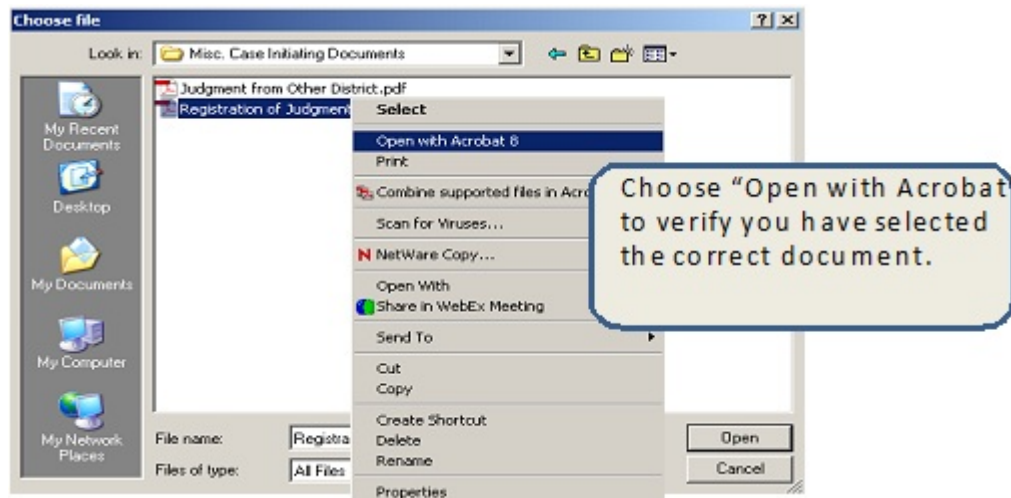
Choose file

?  X

Look in: Misc. Case Initiating Documents

My Recent Documents

Desktop

My Documents

My Computer

My Network Places

Judgment from Other District.pdf

Registration of Judgment

Select

Open with Acrobat 8

Print

Combine supported files in Acro

Scan for Viruses...

NetWare Copy...

Open With

Share in WebEx Meeting

Send To

Cut

Copy

Create Shortcut

Delete

Rename

Properties

Choose "Open with Acrobat to verify you have selected the correct document.

File name: Registra

Files of type: All Files

Open

Cancel